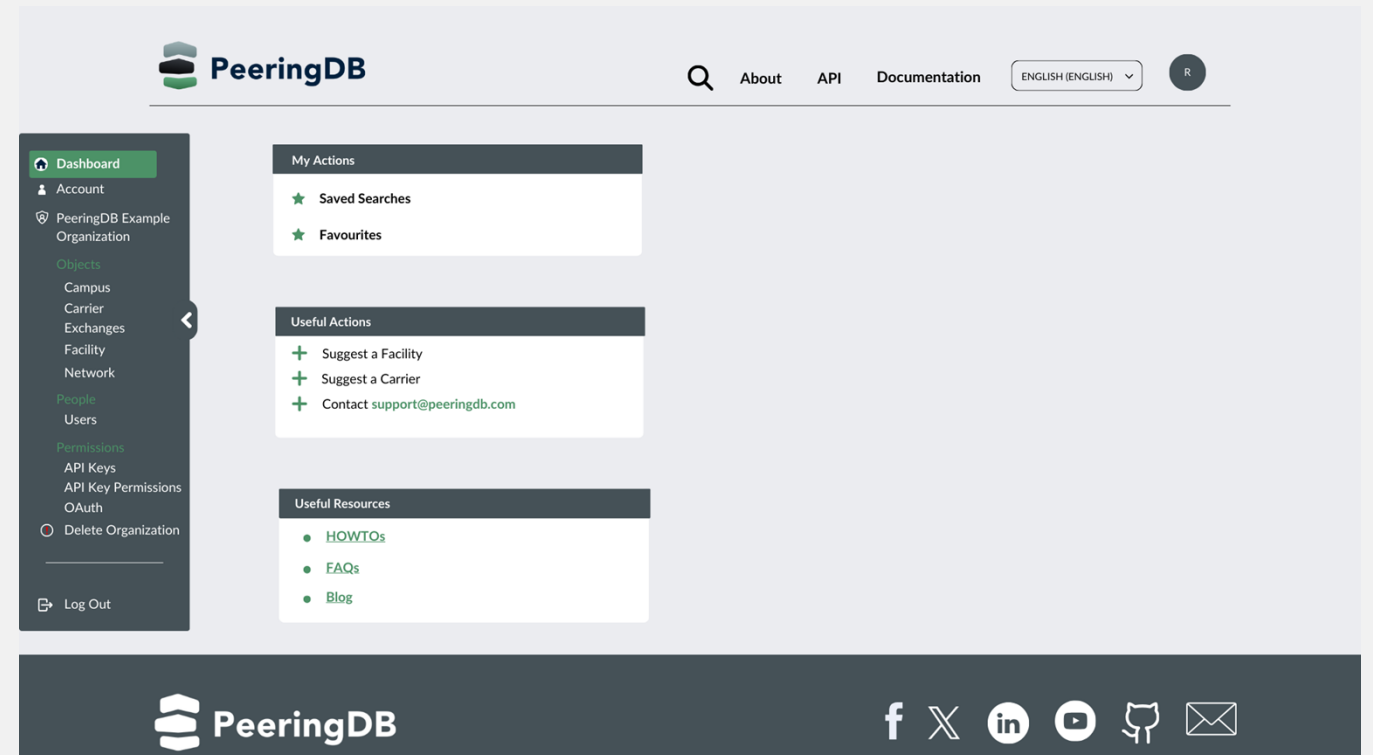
PeeringDB

About API Documentation ENGLISH (ENGLISH) R

Dashboard
Account
PeeringDB Example Organization
Objects
Campus
Carrier
Exchanges
Facility
Network
People
Users
Permissions
API Keys
API Key Permissions
OAuth
Delete Organization

Log Out

My Actions

Saved Searches

Favourites

Useful Actions

Suggest a Facility
Suggest a Carrier
Contact support@peeringdb.com

Useful Resources

HOWTOs
FAQs
Blog

PeeringDB